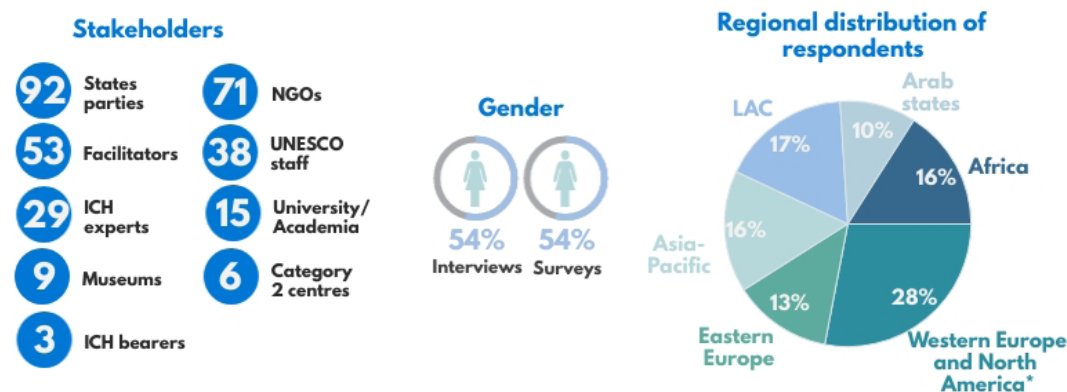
Stakeholders

92 States parties
71 NGOs
53 Facilitators
38 UNESCO staff
29 ICH experts
15 University/ Academia
9 Museums
6 Category 2 centres
3 ICH bearers

Gender

54% Interviews
54% Surveys

Regional distribution of respondents

Arab states 10%
Africa 16%
LAC 17%
Asia-Pacific 16%
Eastern Europe 13%
Western Europe and North America* 28%